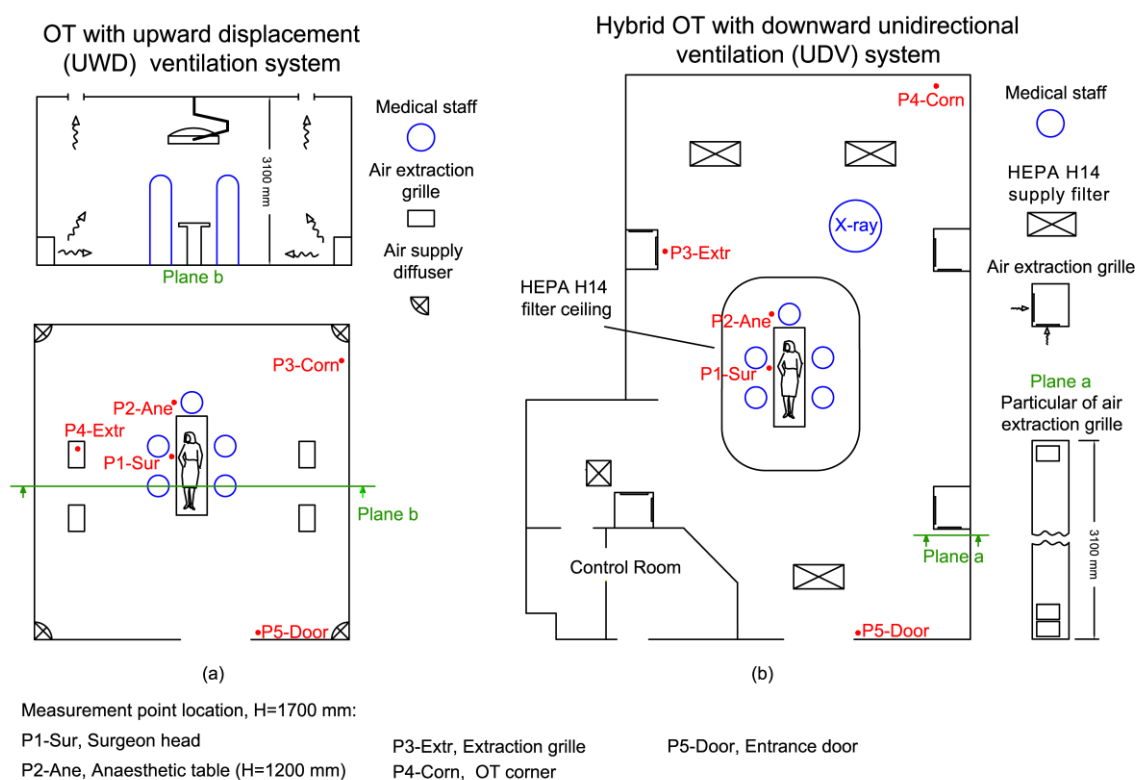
OT with upward displacement (UWD) ventilation system

3100 mm

Plane b

Medical staff

Air extraction grille

Air supply diffuser

P3-Corn

P2-Ane

P4-Extr

P1-Sur

Plane b

P5-Door

(a)

Hybrid OT with downward unidirectional ventilation (UDV) system

P4-Corn

Medical staff

X-ray

HEPA H14 supply filter

P3-Extr

Air extraction grille

HEPA H14 filter ceiling

P2-Ane

P1-Sur

Plane a

Particular of air extraction grille

Control Room

Plane a

3100 mm

P5-Door

(b)

Measurement point location, H=1700 mm:

P1-Sur, Surgeon head

P2-Ane, Anaesthetic table (H=1200 mm)

P3-Extr, Extraction grille

P4-Corn, OT corner

P5-Door, Entrance door